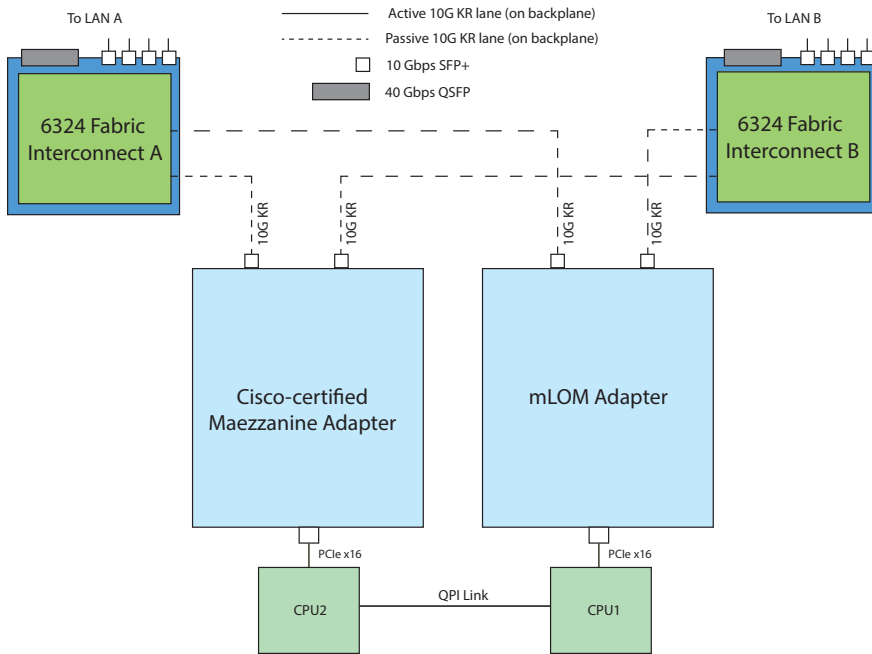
To LAN A

Active 10G KR lane (on backplane)
Passive 10G KR lane (on backplane)
10 Gbps SFP+
40 Gbps QSFP

To LAN B

6324 Fabric Interconnect A

6324 Fabric Interconnect B

10G KR
10G KR
10G KR
10G KR

Cisco-certified Maezzanine Adapter

mLOM Adapter

PCIe x16
PCIe x16

CPU2
QPI Link
CPU1